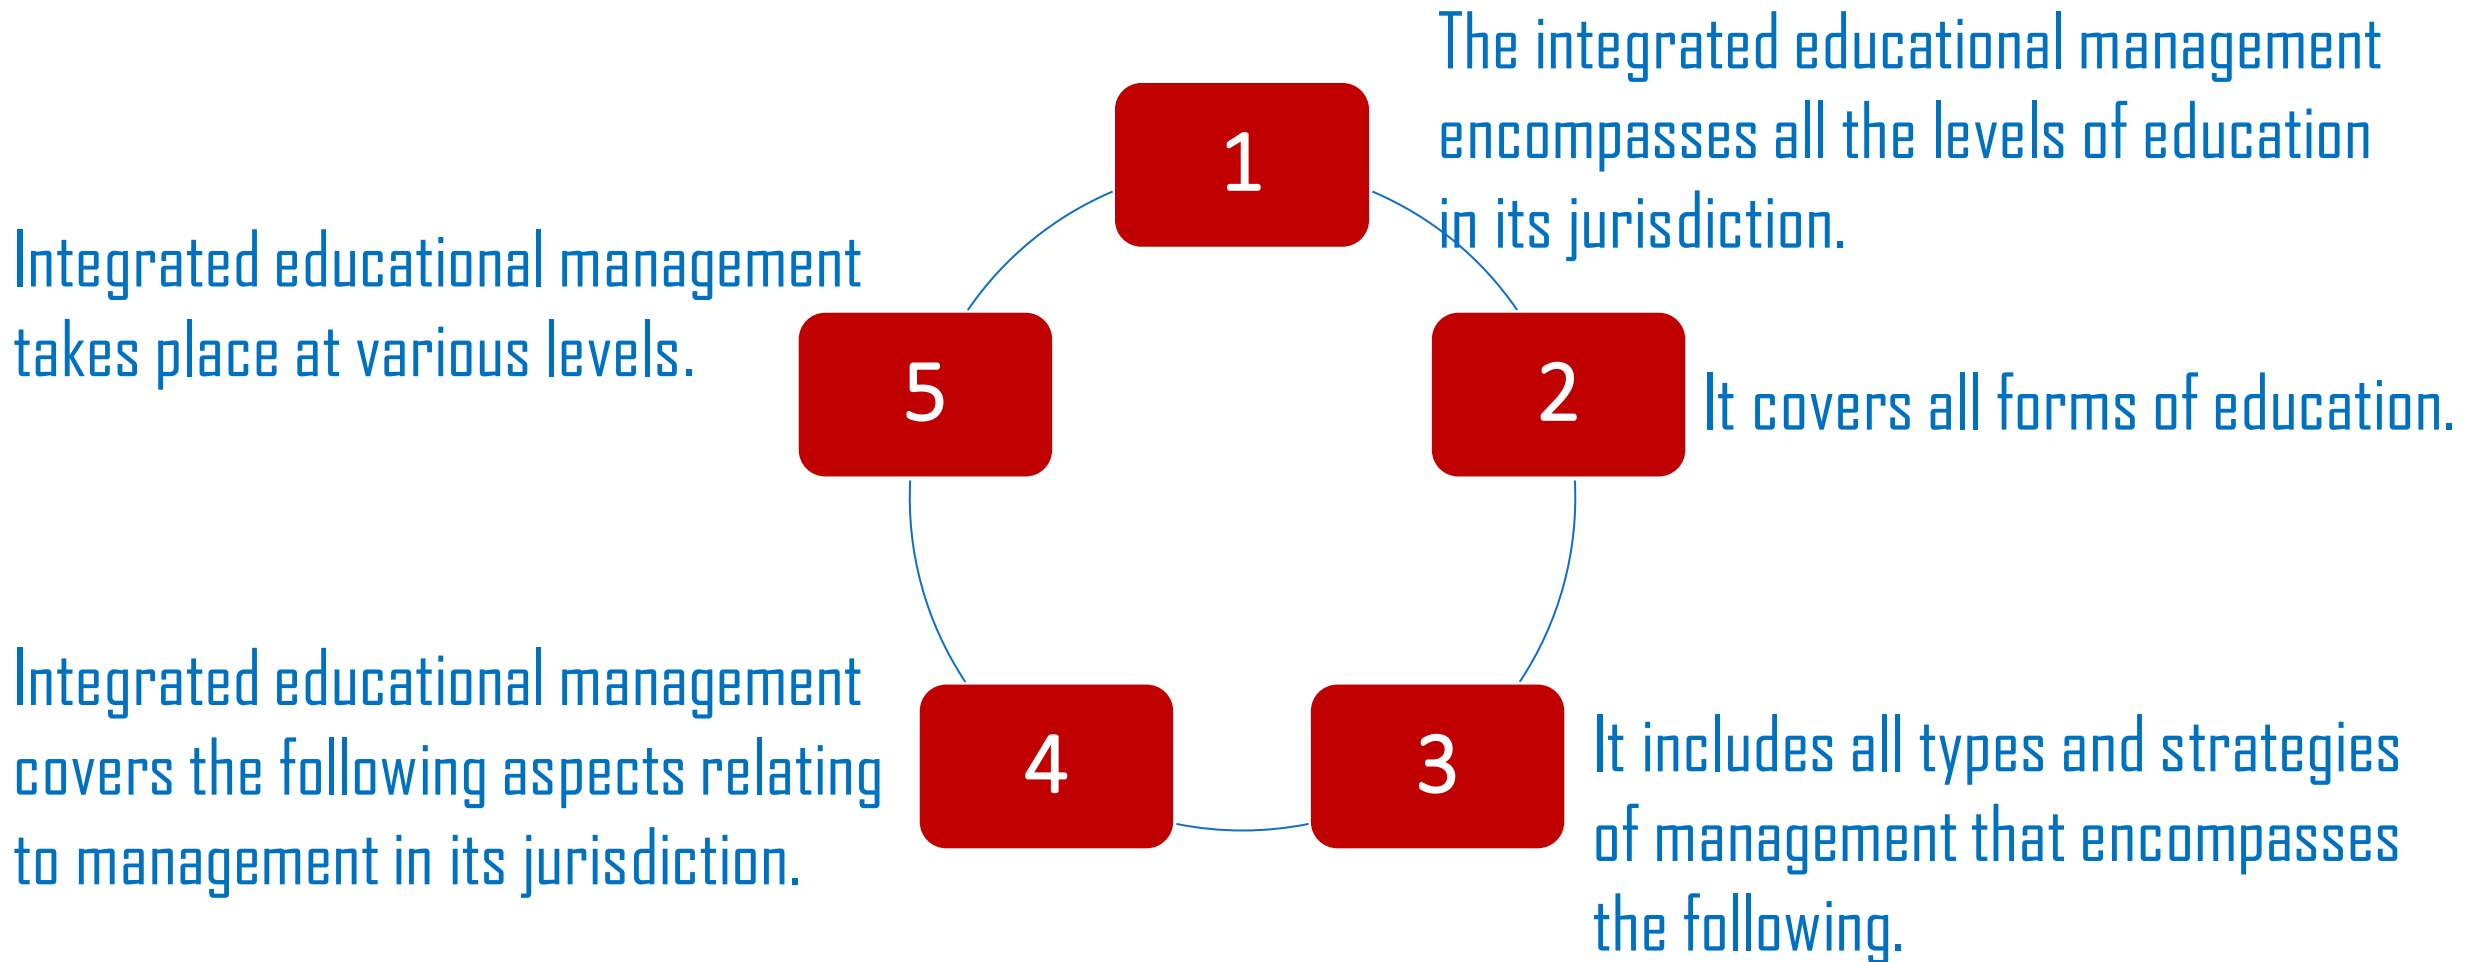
1

The integrated educational management encompasses all the levels of education in its jurisdiction.

2

It covers all forms of education.

3

It includes all types and strategies of management that encompasses the following.

4

Integrated educational management covers the following aspects relating to management in its jurisdiction.

5

Integrated educational management takes place at various levels.